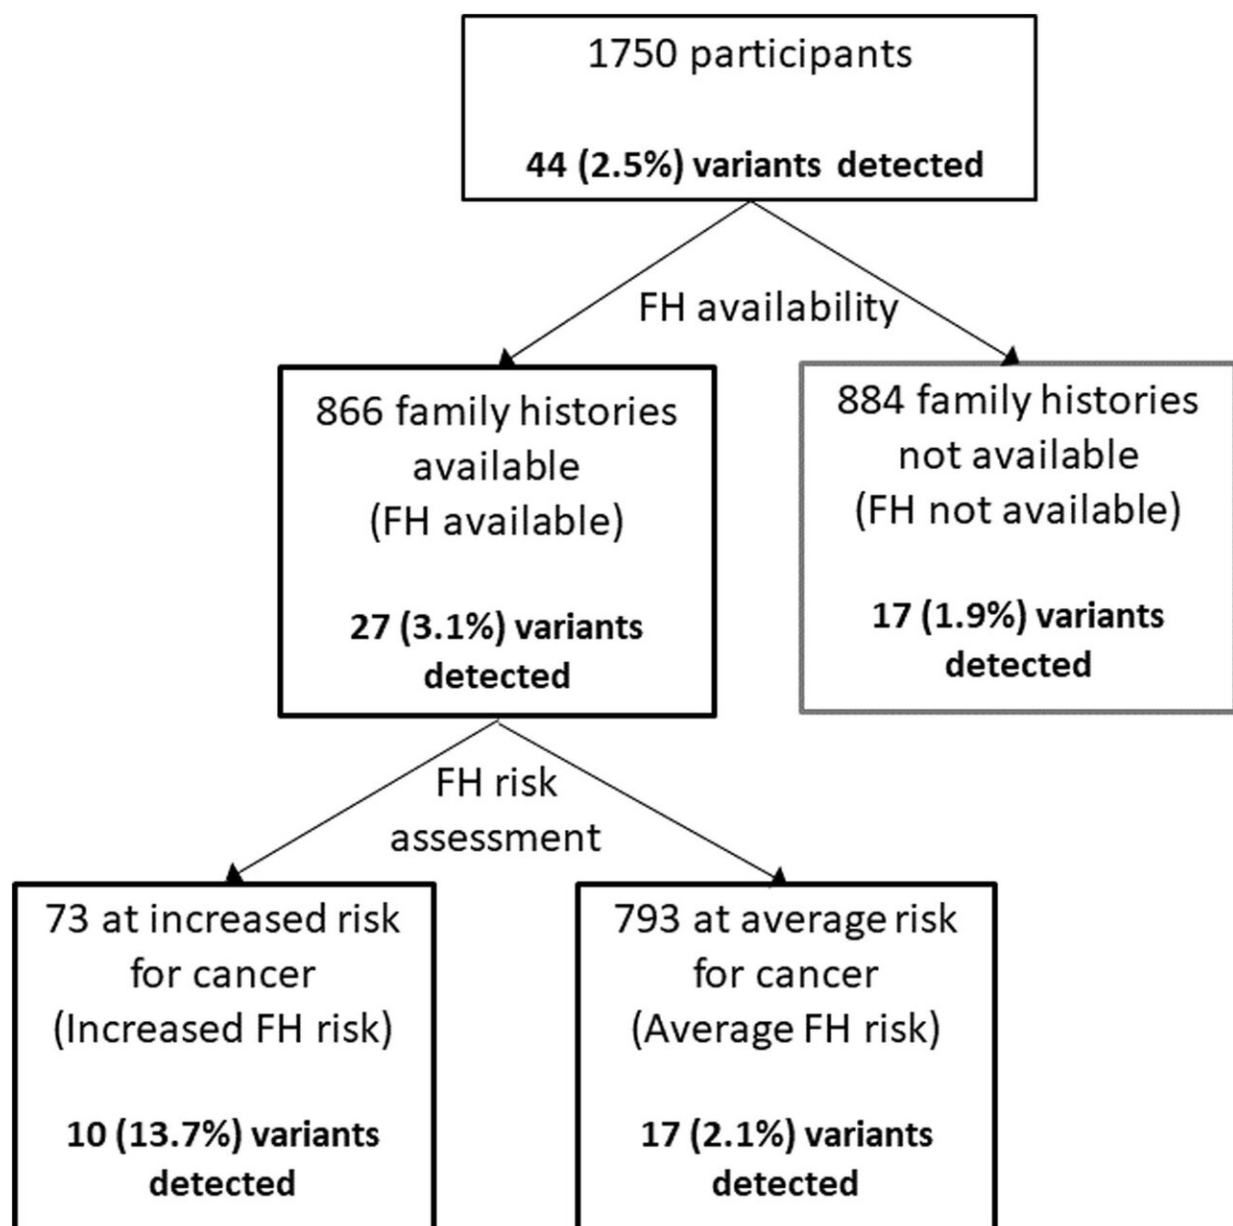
1750 participants

44 (2.5%) variants detected

FH availability

866 family histories available (FH available)

27 (3.1%) variants detected

884 family histories not available (FH not available)

17 (1.9%) variants detected

FH risk assessment

73 at increased risk for cancer (Increased FH risk)

10 (13.7%) variants detected

793 at average risk for cancer (Average FH risk)

17 (2.1%) variants detected